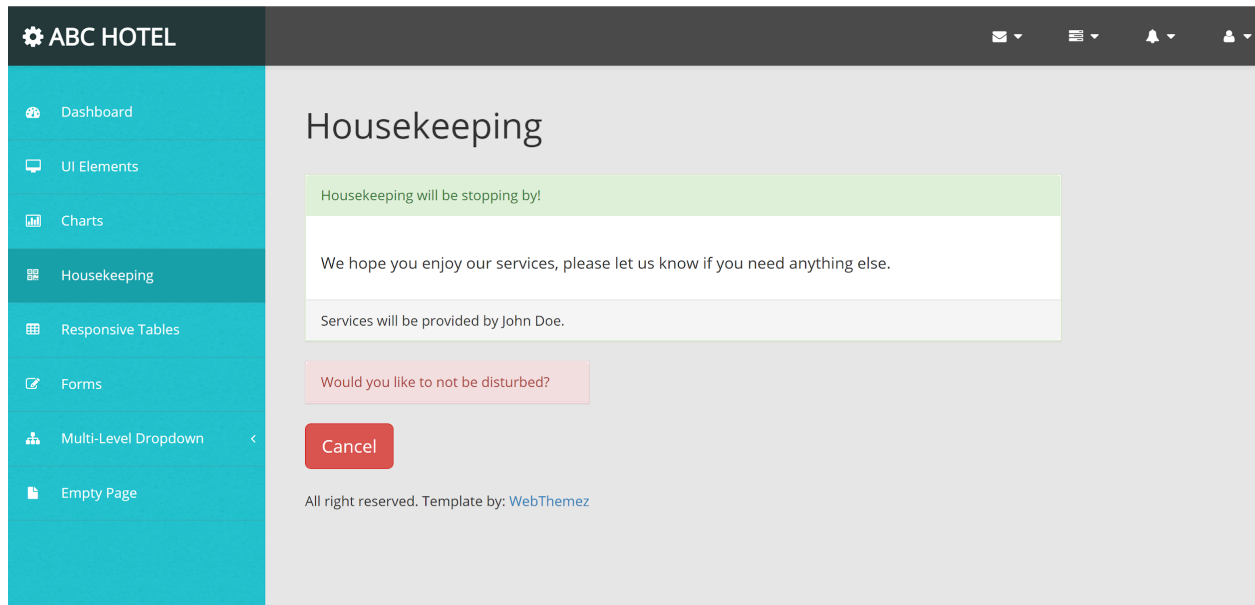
ABC HOTEL

Dashboard

UI Elements

Charts

Housekeeping

Responsive Tables

Forms

Multi-Level Dropdown

Empty Page

Housekeeping

Housekeeping will be stopping by!

We hope you enjoy our services, please let us know if you need anything else.

Services will be provided by John Doe.

Would you like to not be disturbed?

Cancel

All right reserved. Template by: WebThemez